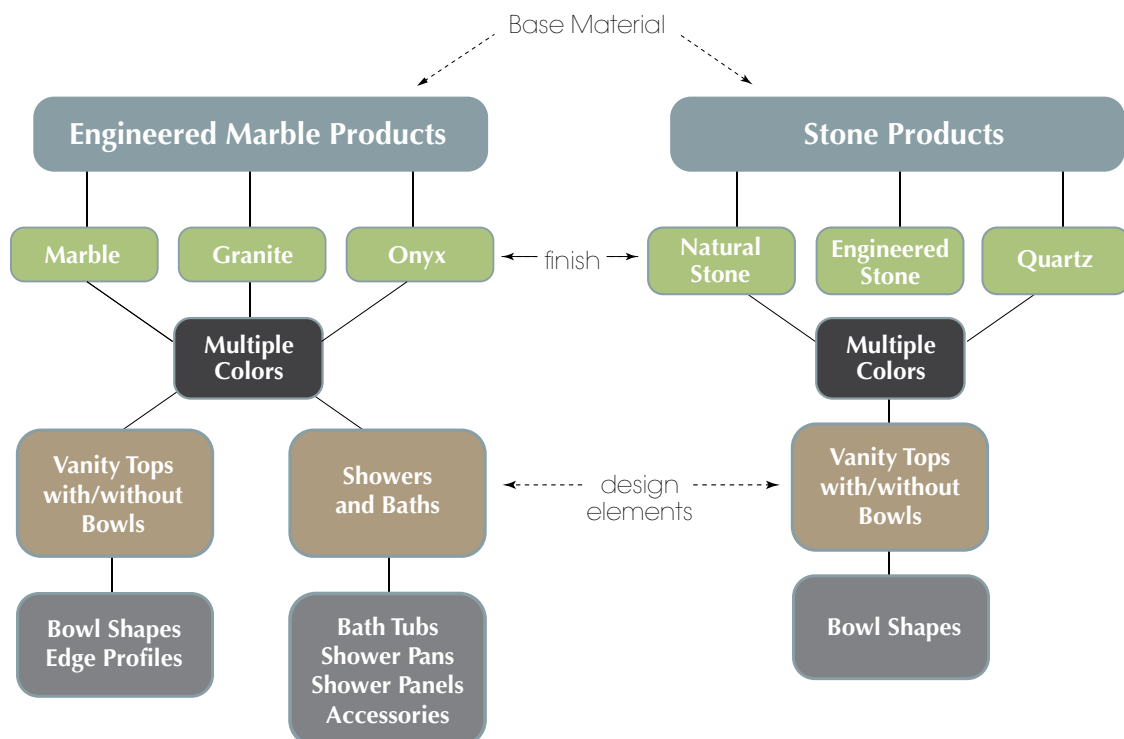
Base Material

Engineered Marble Products

Stone Products

Marble

Granite

Onyx

finish

Natural Stone

Engineered Stone

Quartz

Multiple Colors

Multiple Colors

Vanity Tops with/without Bowls

Showers and Baths

design elements

Vanity Tops with/without Bowls

Bowl Shapes Edge Profiles

Bath Tubs Shower Pans Shower Panels Accessories

Bowl Shapes